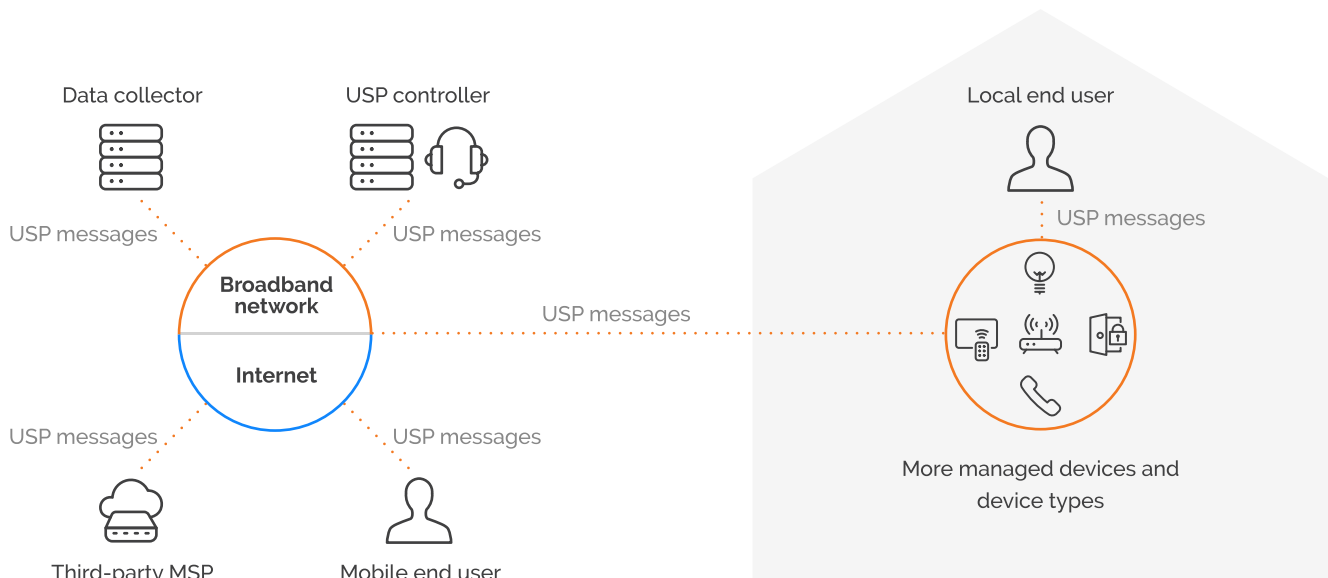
Data collector

USP controller

Local end user

USP messages

USP messages

USP messages

Broadband network

USP messages

Internet

USP messages

USP messages

More managed devices and device types

Third-party MSP

Mobile end user